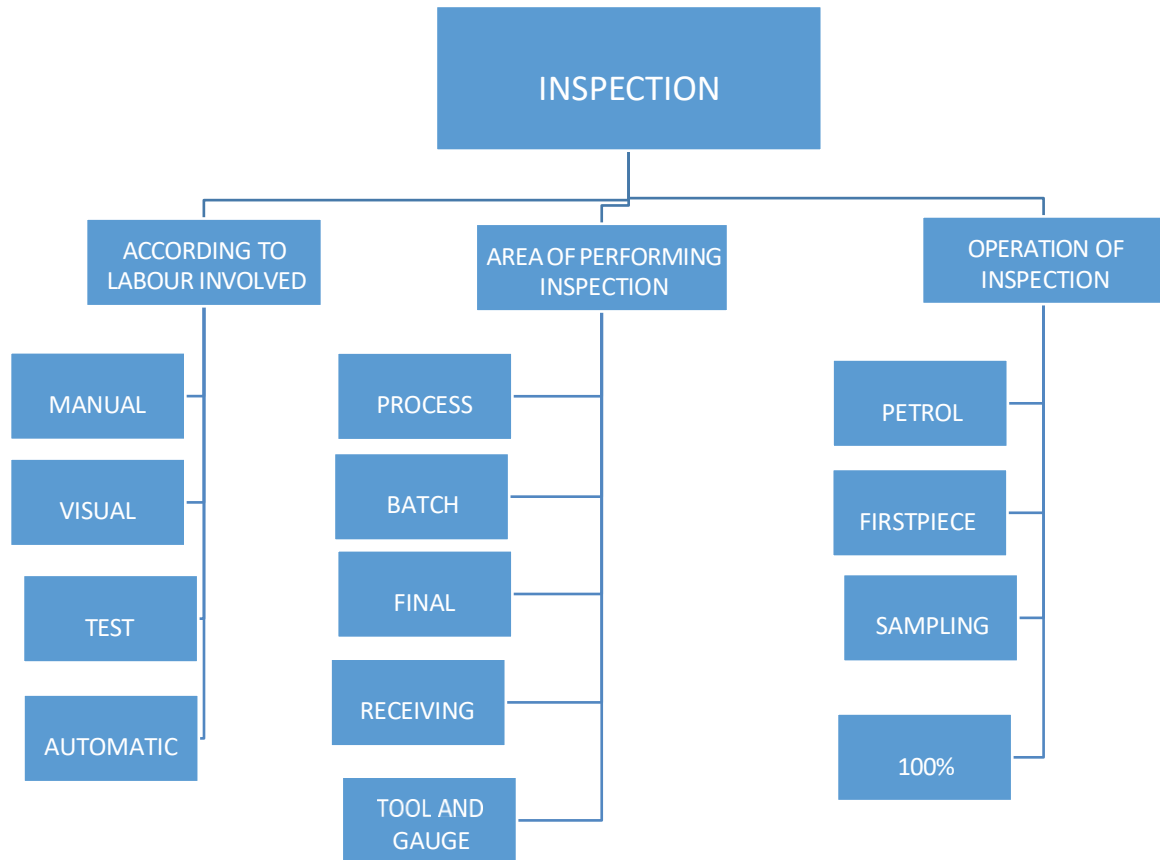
INSPECTION

ACCORDING TO LABOUR INVOLVED

MANUAL

VISUAL

TEST

AUTOMATIC

AREA OF PERFORMING INSPECTION

PROCESS

BATCH

FINAL

RECEIVING

TOOL AND GAUGE

OPERATION OF INSPECTION

PETROL

FIRSTPIECE

SAMPLING

100%